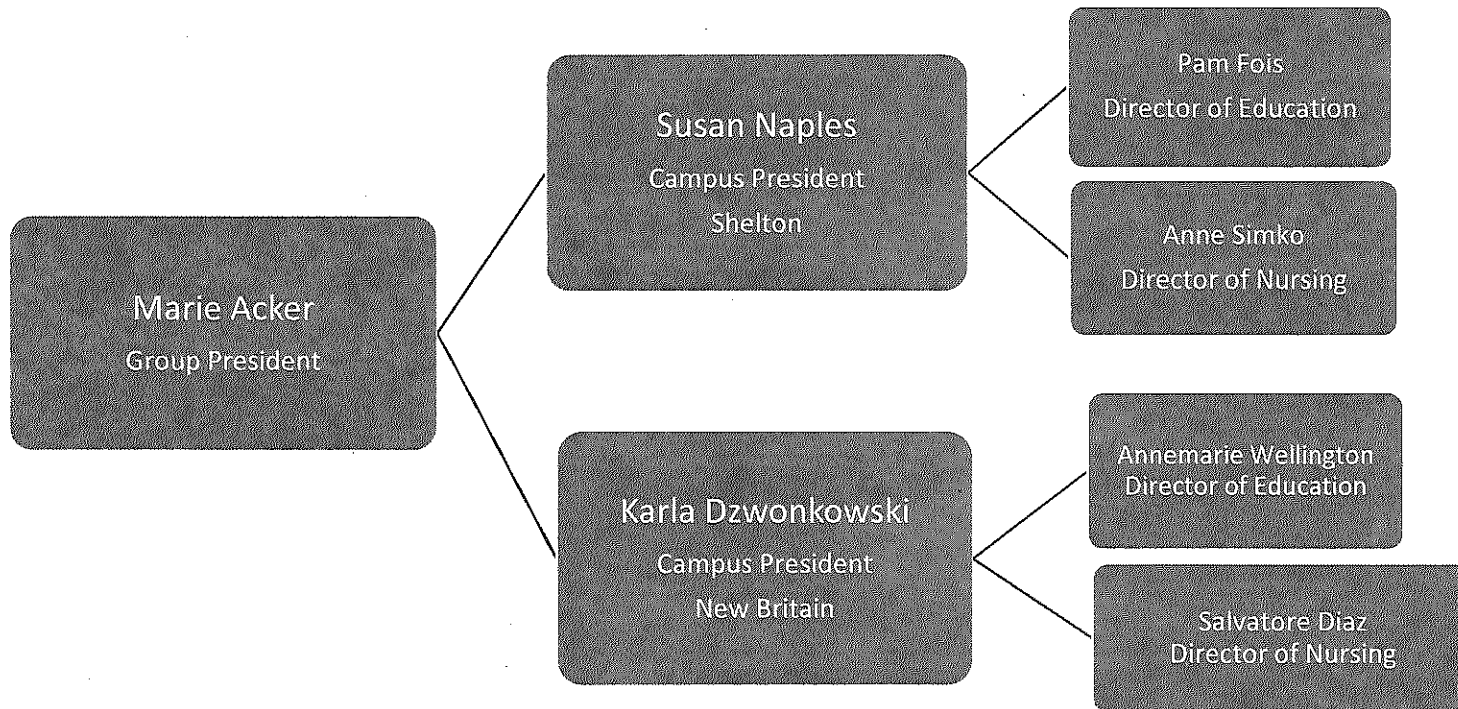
Marie Acker
Group President

Susan Naples
Campus President
Shelton

Pam Fois
Director of Education

Anne Simko
Director of Nursing

Karla Dzwonkowski
Campus President
New Britain

Annemarie Wellington
Director of Education

Salvatore Diaz
Director of Nursing